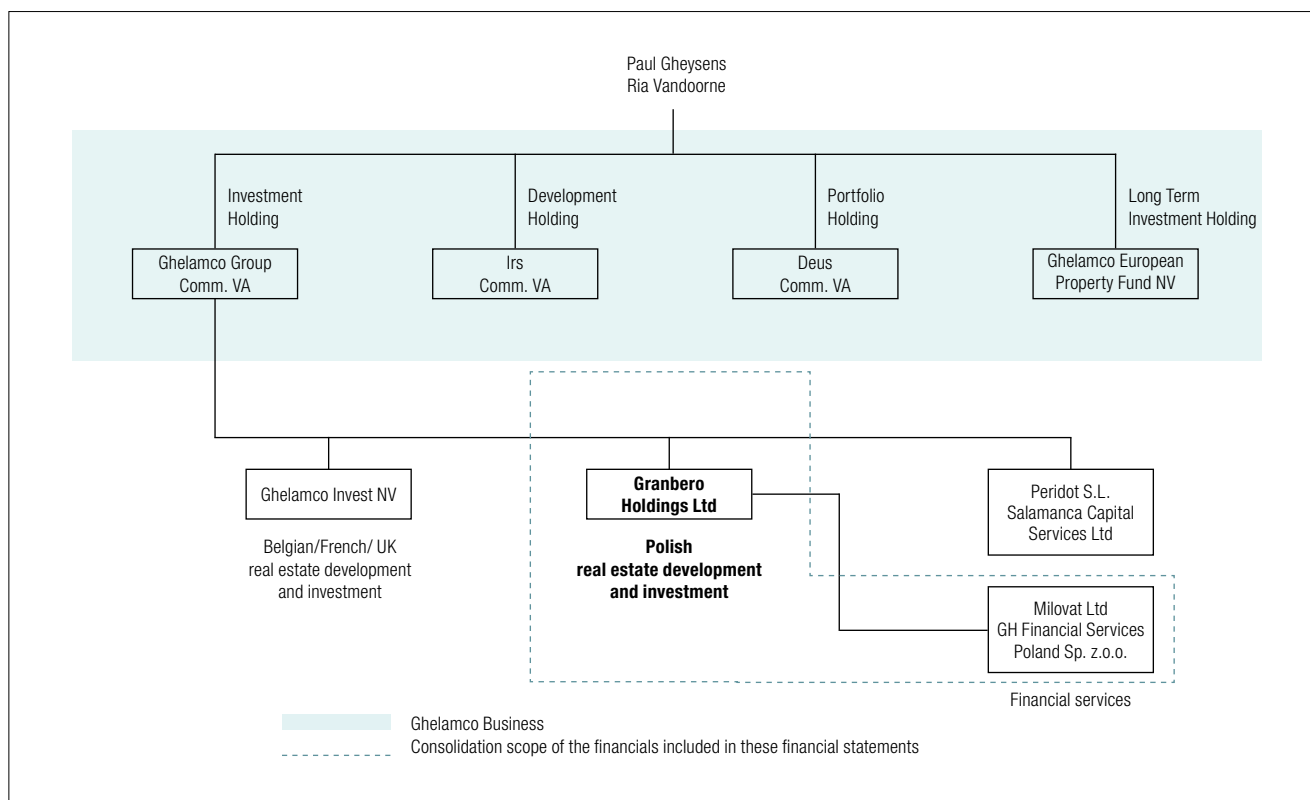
Paul Gheysens
Ria Vandoorne

Investment Holding

Ghelamco Group Comm. VA

Development Holding

Irs Comm. VA

Portfolio Holding

Deus Comm. VA

Long Term Investment Holding

Ghelamco European Property Fund NV

Ghelamco Invest NV

Belgian/French/ UK real estate development and investment

**Granbero Holdings Ltd**

**Polish real estate development and investment**

Peridot S.L.
Salamanca Capital Services Ltd

Milovat Ltd
GH Financial Services Poland Sp. z.o.o.

Financial services

Ghelamco Business
Consolidation scope of the financials included in these financial statements